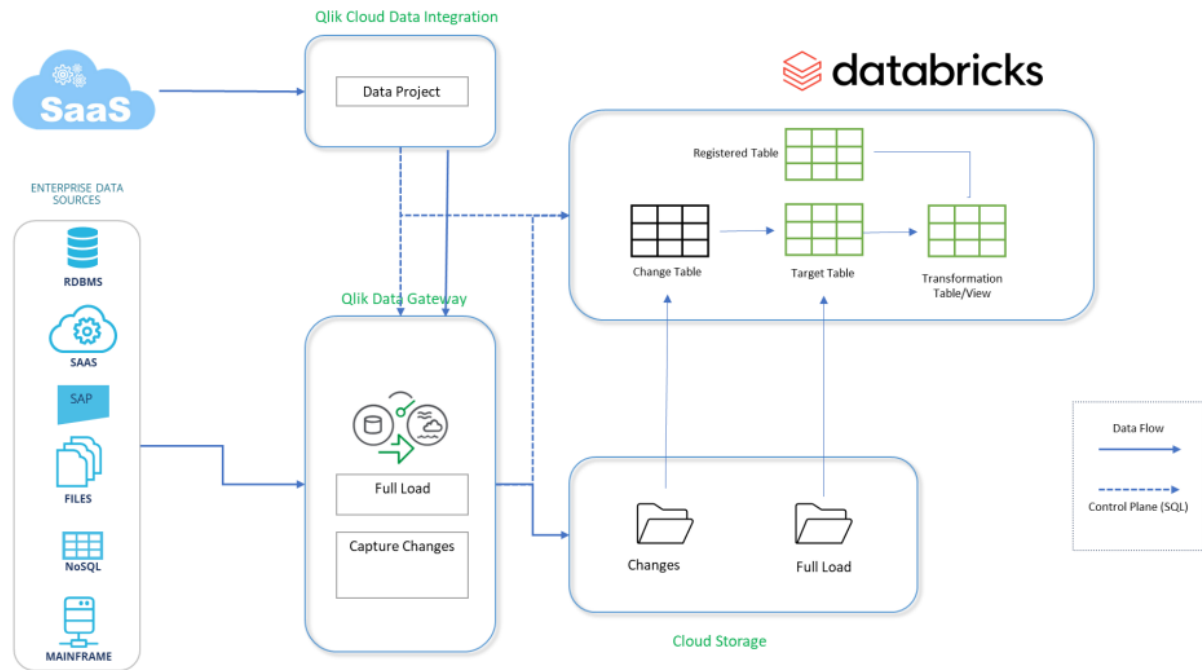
SaaS

Qlik Cloud Data Integration

Data Project

databricks

Registered Table

Change Table

Target Table

Transformation Table/View

ENTERPRISE DATA SOURCES

RDBMS

SAAS

SAP

FILES

NoSQL

MAINFRAME

Qlik Data Gateway

Full Load

Capture Changes

Changes

Full Load

Cloud Storage

Data Flow

Control Plane (SQL)